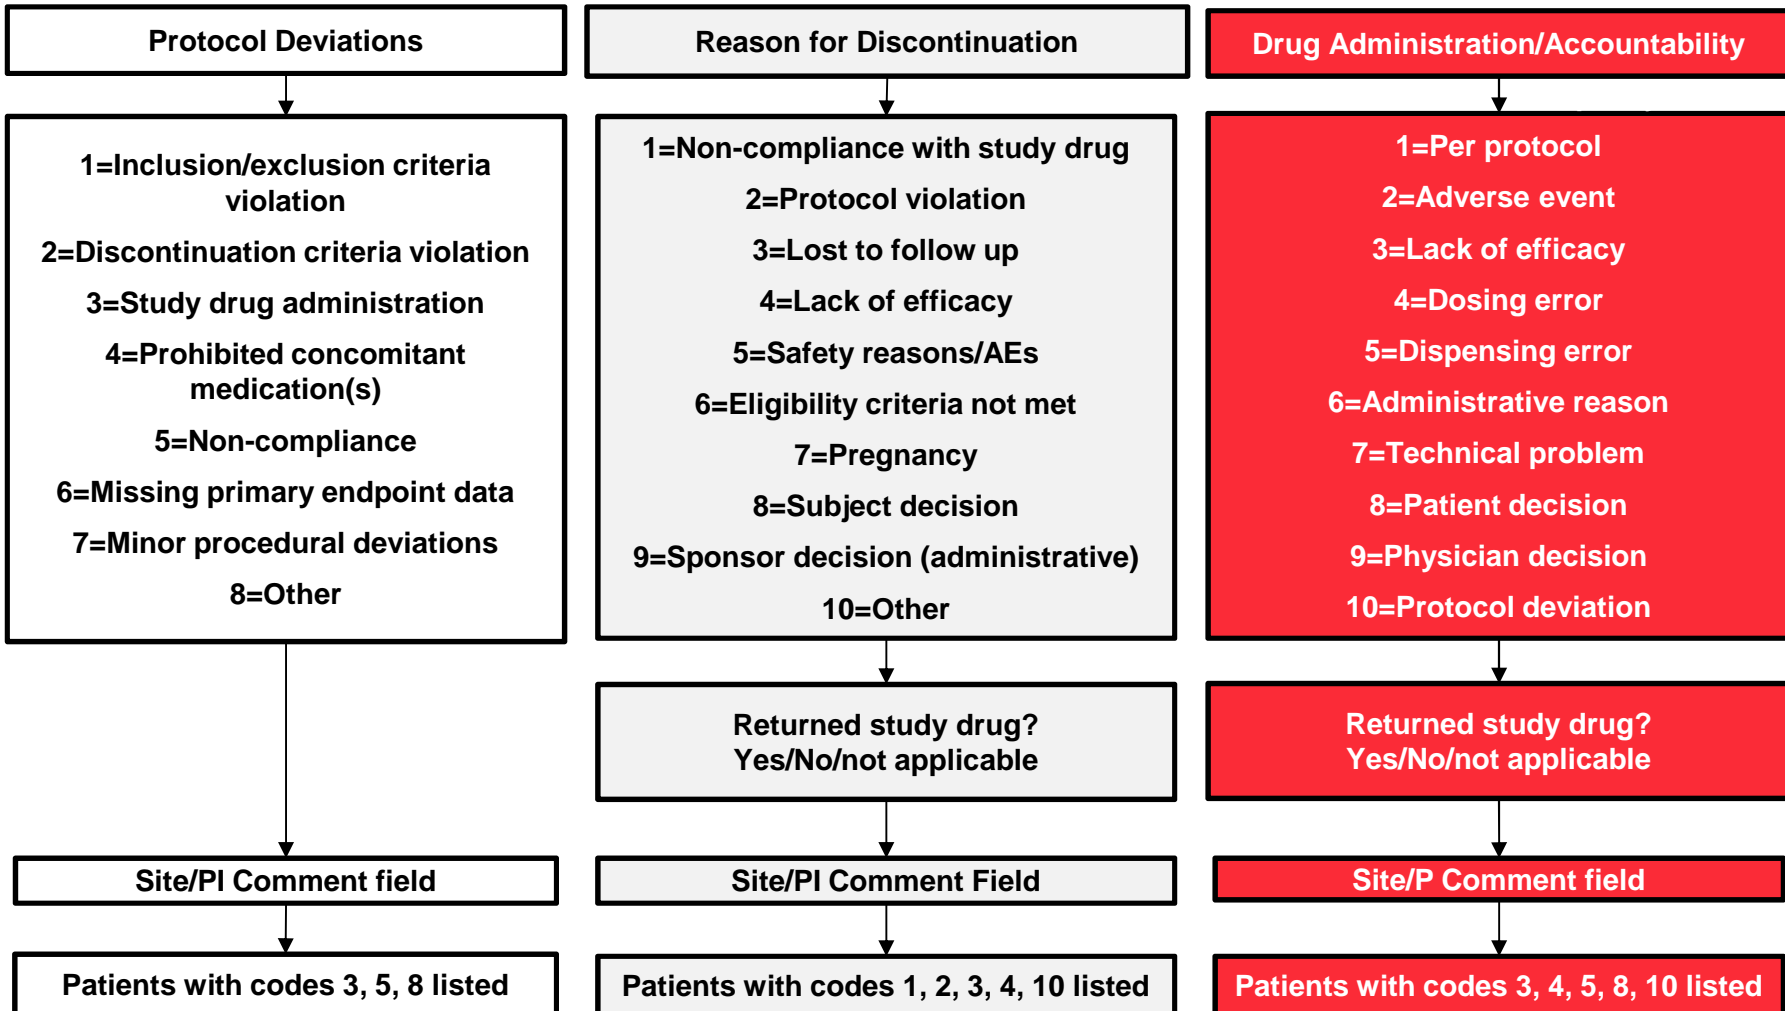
Protocol Deviations

1=Inclusion/exclusion criteria violation
2=Discontinuation criteria violation
3=Study drug administration
4=Prohibited concomitant medication(s)
5=Non-compliance
6=Missing primary endpoint data
7=Minor procedural deviations
8=Other

Site/PI Comment field

Patients with codes 3, 5, 8 listed

Reason for Discontinuation

1=Non-compliance with study drug
2=Protocol violation
3=Lost to follow up
4=Lack of efficacy
5=Safety reasons/AEs
6=Eligibility criteria not met
7=Pregnancy
8=Subject decision
9=Sponsor decision (administrative)
10=Other

Returned study drug?
Yes/No/not applicable

Site/PI Comment Field

Patients with codes 1, 2, 3, 4, 10 listed

Drug Administration/Accountability

1=Per protocol
2=Adverse event
3=Lack of efficacy
4=Dosing error
5=Dispensing error
6=Administrative reason
7=Technical problem
8=Patient decision
9=Physician decision
10=Protocol deviation

Returned study drug?
Yes/No/not applicable

Site/P Comment field

Patients with codes 3, 4, 5, 8, 10 listed